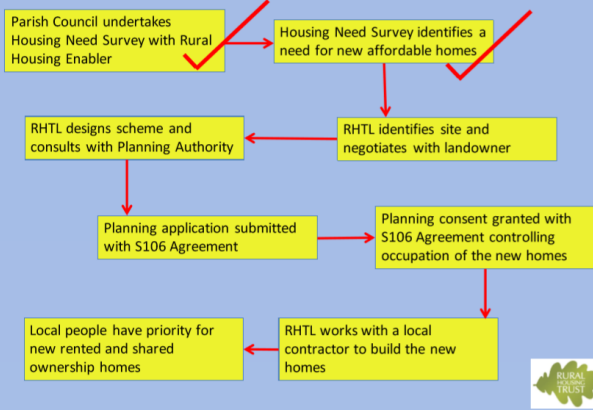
Parish Council undertakes Housing Need Survey with Rural Housing Enabler

Housing Need Survey identifies a need for new affordable homes

RHTL identifies site and negotiates with landowner

RHTL designs scheme and consults with Planning Authority

Planning application submitted with S106 Agreement

Planning consent granted with S106 Agreement controlling occupation of the new homes

RHTL works with a local contractor to build the new homes

Local people have priority for new rented and shared ownership homes

RURAL HOUSING TRUST